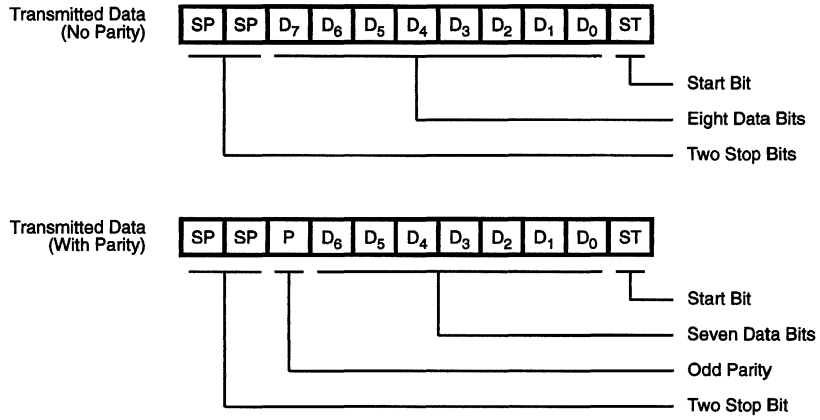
Transmitted Data (No Parity)

| SP | SP | $D_7$ | $D_6$ | $D_5$ | $D_4$ | $D_3$ | $D_2$ | $D_1$ | $D_0$ | ST |
|---|---|---|---|---|---|---|---|---|---|---|

Start Bit

Eight Data Bits

Two Stop Bits

Transmitted Data (With Parity)

| SP | SP | P | $D_6$ | $D_5$ | $D_4$ | $D_3$ | $D_2$ | $D_1$ | $D_0$ | ST |
|---|---|---|---|---|---|---|---|---|---|---|

Start Bit

Seven Data Bits

Odd Parity

Two Stop Bit